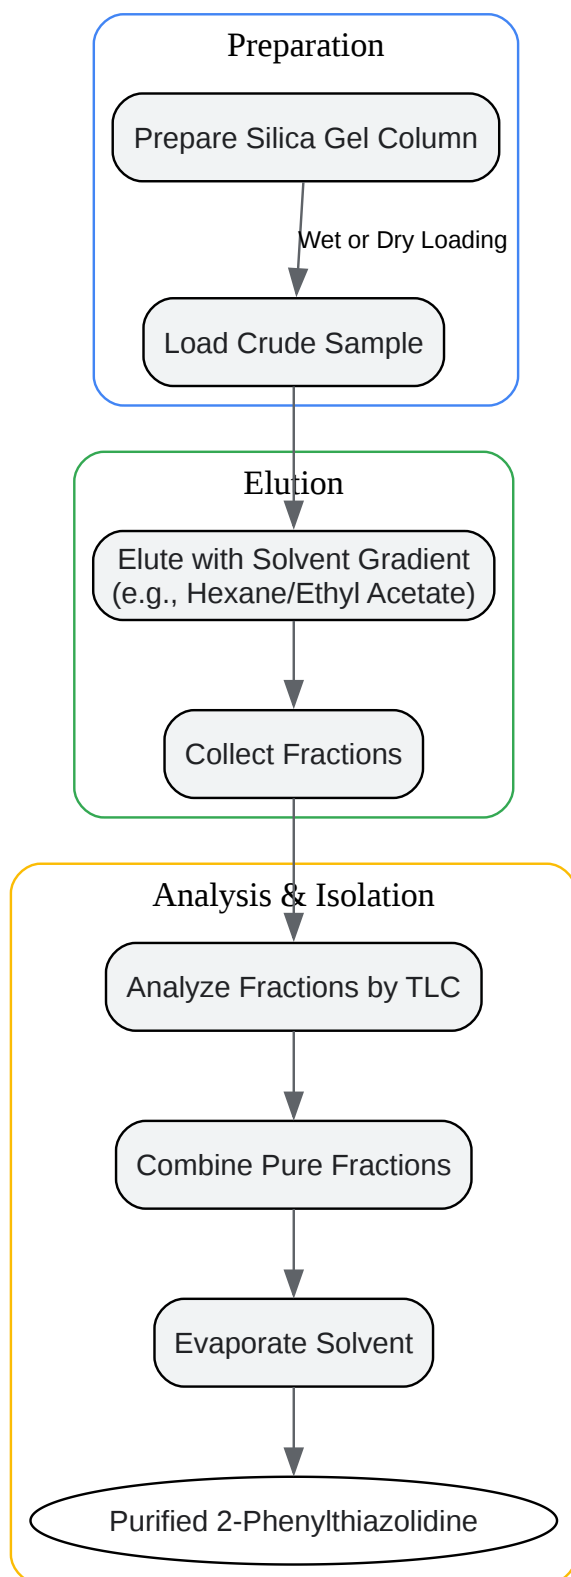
Preparation

Prepare Silica Gel Column

Wet or Dry Loading

Load Crude Sample

Elution

Elute with Solvent Gradient (e.g., Hexane/Ethyl Acetate)

Collect Fractions

Analysis & Isolation

Analyze Fractions by TLC

Combine Pure Fractions

Evaporate Solvent

Purified 2-Phenylthiazolidine